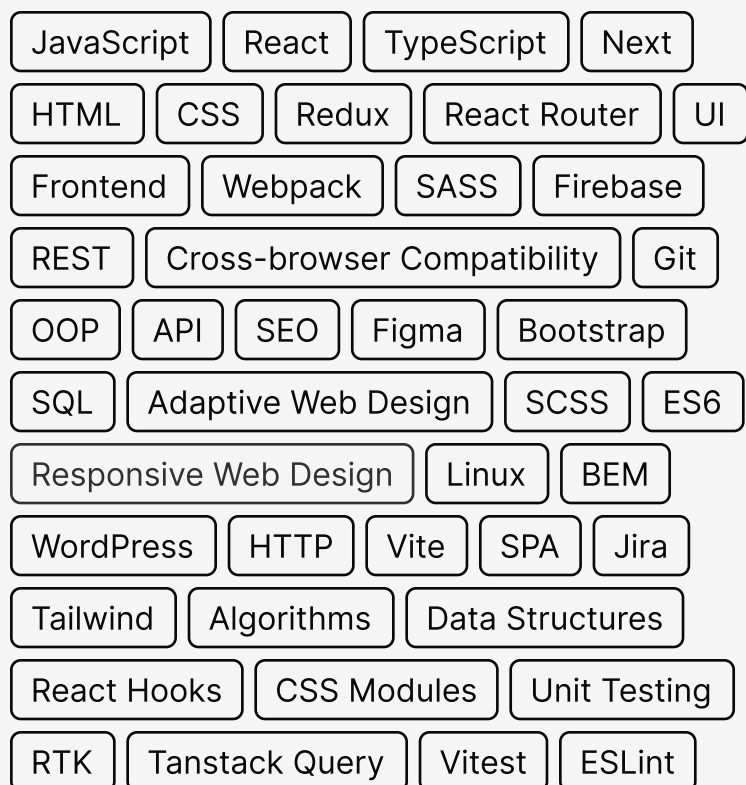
JavaScript React TypeScript Next
HTML CSS Redux React Router UI
Frontend Webpack SASS Firebase
REST Cross-browser Compatibility Git
OOP API SEO Figma Bootstrap
SQL Adaptive Web Design SCSS ES6
Responsive Web Design Linux BEM
WordPress HTTP Vite SPA Jira
Tailwind Algorithms Data Structures
React Hooks CSS Modules Unit Testing
RTK Tanstack Query Vitest ESLint